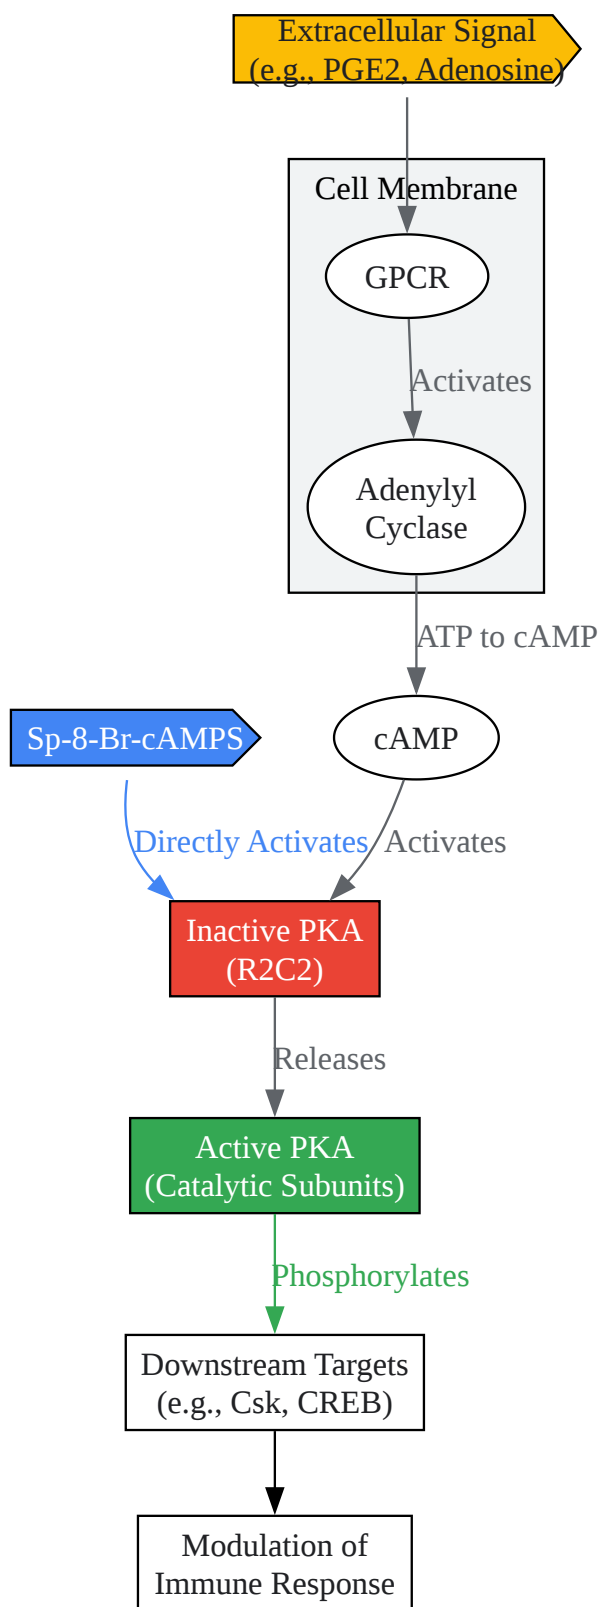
Extracellular Signal
(e.g., PGE2, Adenosine)

Cell Membrane

GPCR

Activates

Adenylyl
Cyclase

ATP to cAMP

Sp-8-Br-cAMPS

cAMP

Directly Activates

Activates

Inactive PKA
(R2C2)

Releases

Active PKA
(Catalytic Subunits)

Phosphorylates

Downstream Targets
(e.g., Csk, CREB)

Modulation of
Immune Response